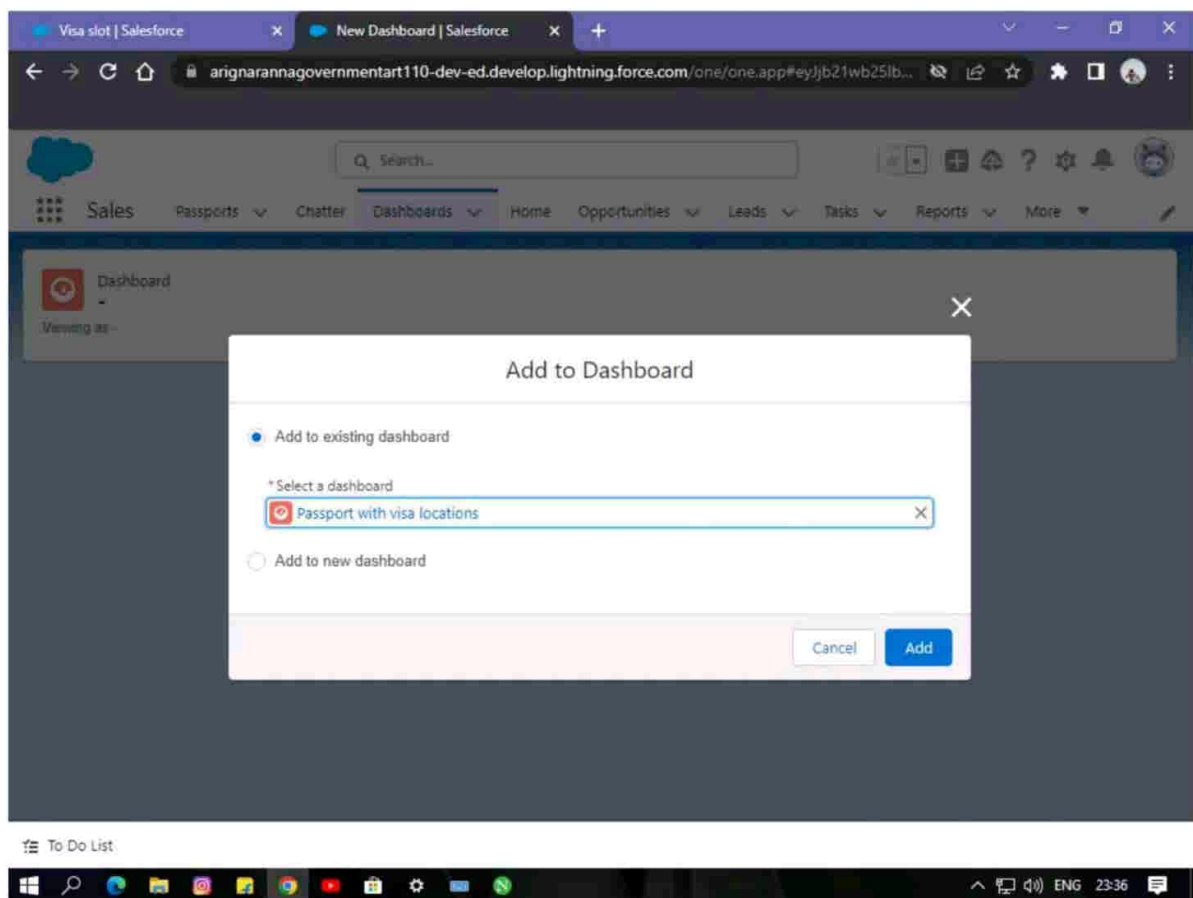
Visa slot | Salesforce
New Dashboard | Salesforce

arignarannagovernmentart110-dev-ed.develop.lightning.force.com/one/one.app#eyJjb21wb25lb...

Search...

Sales Passports Chatter Dashboards Home Opportunities Leads Tasks Reports More

Dashboard
-
Viewing as -

Add to Dashboard

Add to existing dashboard

* Select a dashboard
Passport with visa locations

Add to new dashboard

Cancel Add

To Do List

ENG 23:36